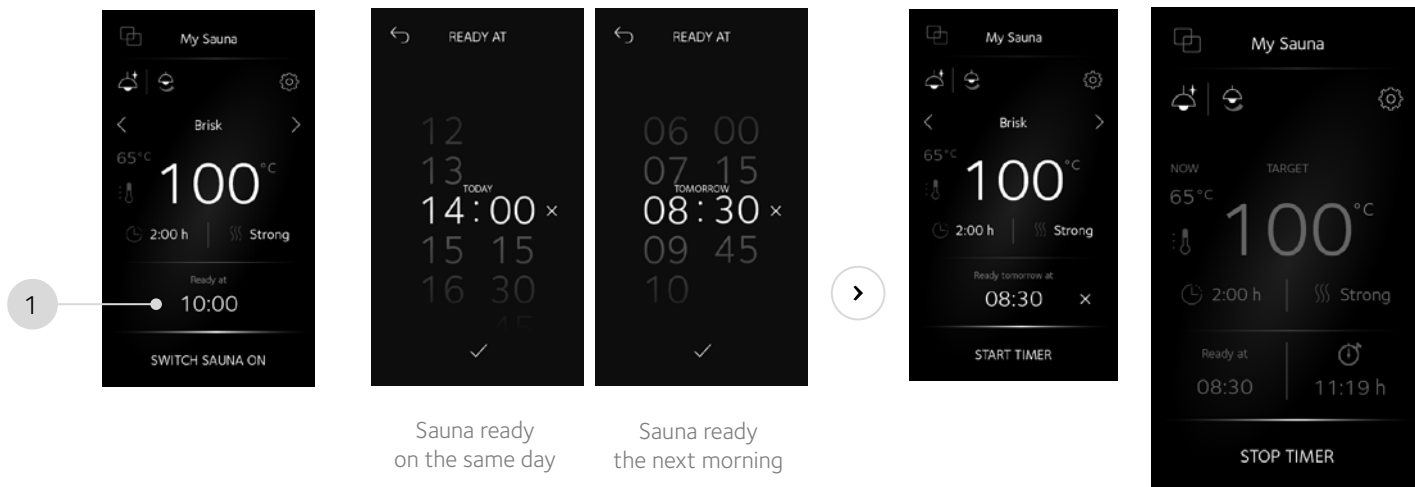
My Sauna

Brisk

65°C

100°C

2:00 h

Strong

Ready at

1

10:00

SWITCH SAUNA ON

READY AT

12

13

TODAY

14 : 00 ×

15 15

16 30

Sauna ready on the same day

READY AT

06 00

07 15

TOMORROW

08 : 30 ×

09 45

10

Sauna ready the next morning

My Sauna

Brisk

65°C

100°C

2:00 h

Strong

Ready tomorrow at

08:30 ×

START TIMER

My Sauna

NOW

TARGET

65°C

100°C

2:00 h

Strong

Ready at

08:30

11:19 h

STOP TIMER